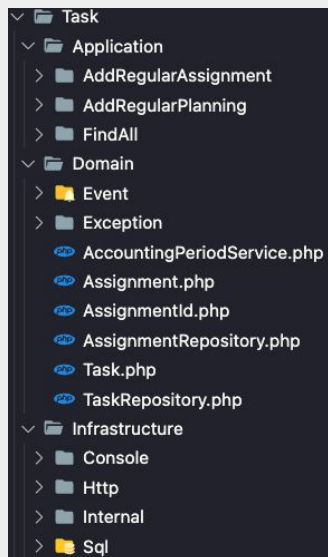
Task
Application
AddRegularAssignment
AddRegularPlanning
FindAll
Domain
Event
Exception
php AccountingPeriodService.php
php Assignment.php
php AssignmentId.php
php AssignmentRepository.php
php Task.php
php TaskRepository.php
Infrastructure
Console
Http
Internal
Sql